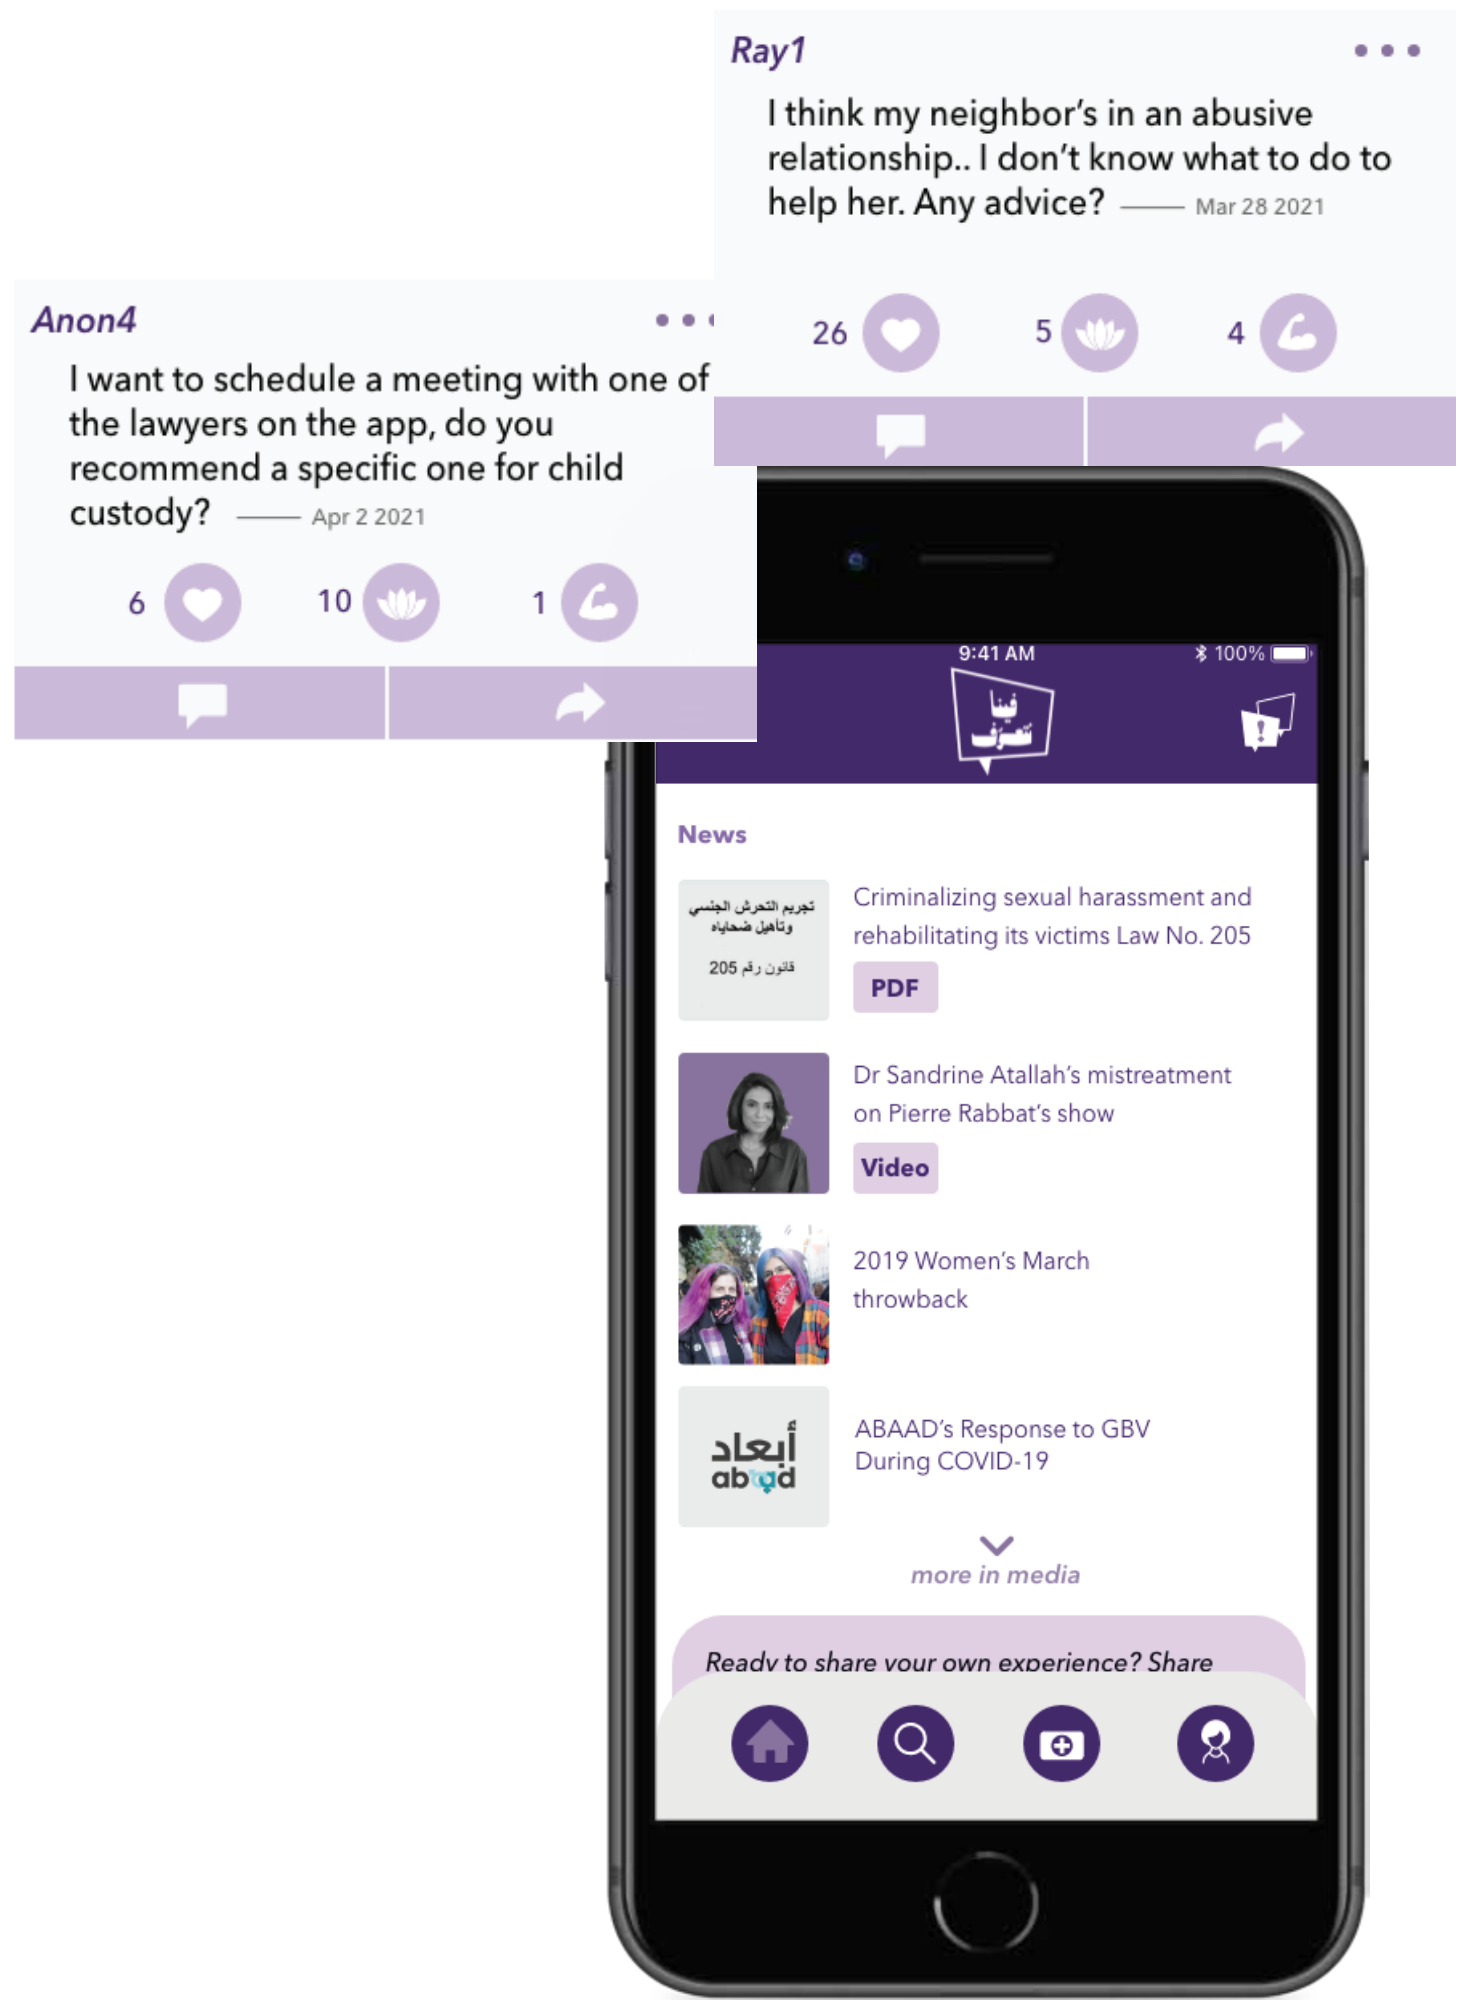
Ray1

I think my neighbor's in an abusive relationship.. I don't know what to do to help her. Any advice? Mar 28 2021

26 5 4

Anon4

I want to schedule a meeting with one of the lawyers on the app, do you recommend a specific one for child custody? Apr 2 2021

6 10 1

9:41 AM 100%

فينا نعرف

News

تجريم التحرش الجنسي وتأهيل ضحاياه
قانون رقم 205

Criminalizing sexual harassment and rehabilitating its victims Law No. 205

PDF

Dr Sandrine Atallah's mistreatment on Pierre Rabbat's show

Video

2019 Women's March throwback

أبعاد
abaad

ABAAD's Response to GBV During COVID-19

more in media

Ready to share your own experience? Share